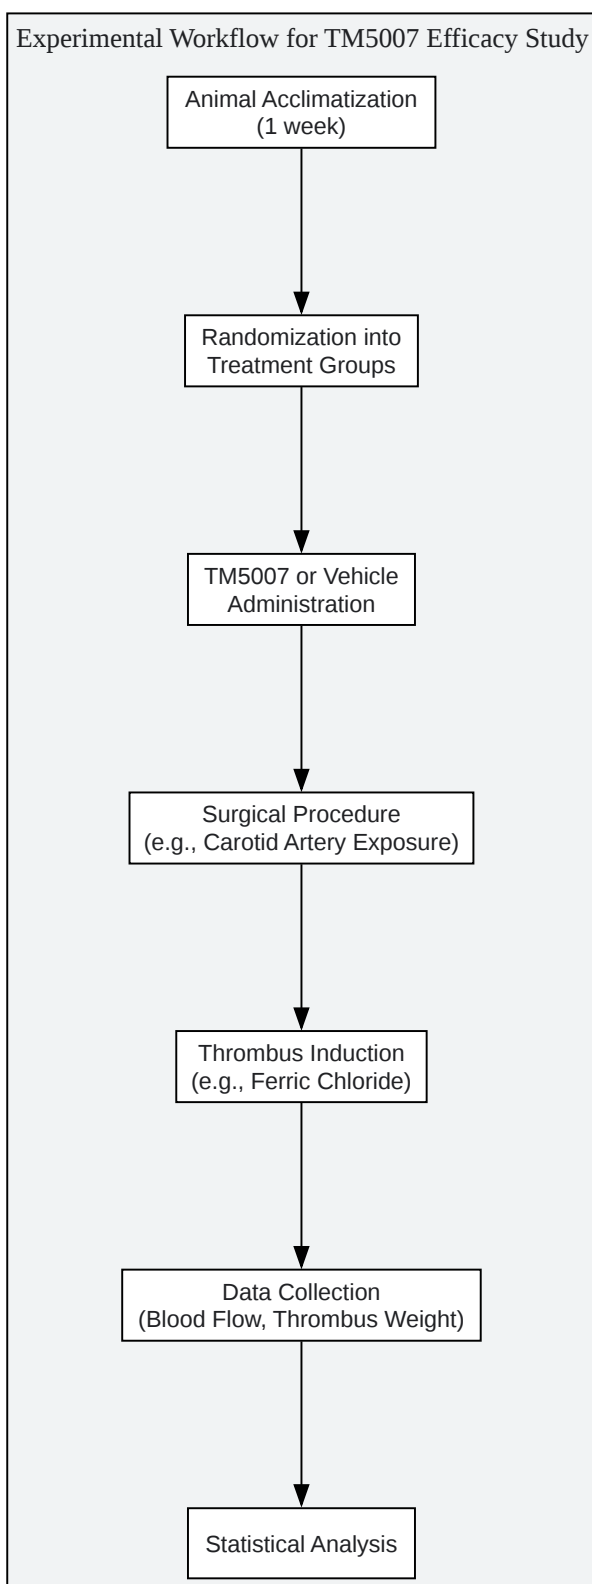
Experimental Workflow for TM5007 Efficacy Study

Animal Acclimatization
(1 week)

Randomization into
Treatment Groups

TM5007 or Vehicle
Administration

Surgical Procedure
(e.g., Carotid Artery Exposure)

Thrombus Induction
(e.g., Ferric Chloride)

Data Collection
(Blood Flow, Thrombus Weight)

Statistical Analysis